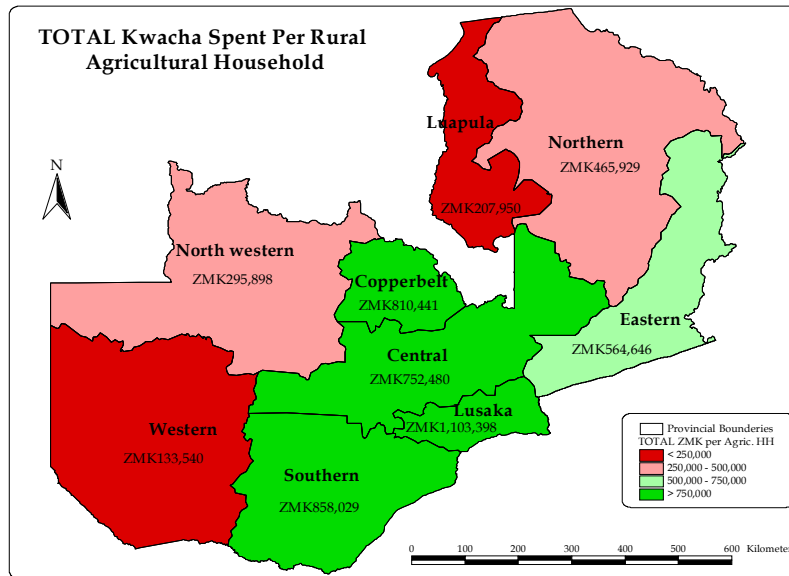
TOTAL Kwacha Spent Per Rural Agricultural Household

N

Luapula

ZMK207,950

Northern

ZMK465,929

North western

ZMK295,898

Copperbelt

ZMK810,441

Eastern

ZMK564,646

Central

ZMK752,480

Lusaka

ZMK1,103,398

Western

ZMK133,540

Southern

ZMK858,029

Provincial Bounderies

TOTAL ZMK per Agric. HH

< 250,000

250,000 - 500,000

500,000 - 750,000

> 750,000

0 100 200 300 400 500 600 Kilometer